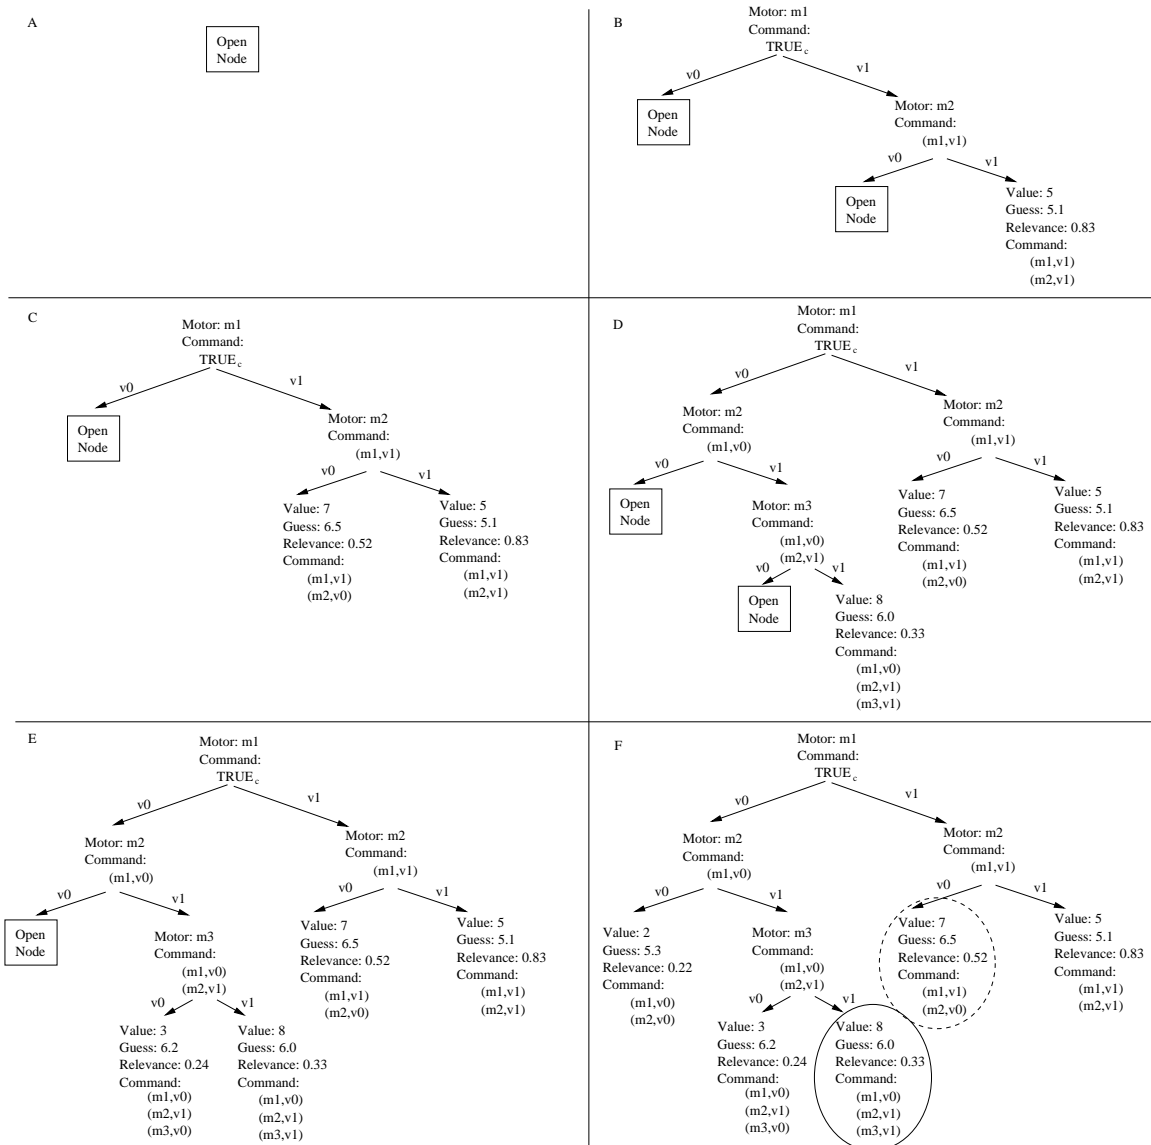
A

Open Node

B

Motor: m1
Command:
$TRUE_c$

v0

v1

Open Node

Motor: m2
Command:
(m1,v1)

v0

v1

Open Node

Value: 5
Guess: 5.1
Relevance: 0.83
Command:
(m1,v1)
(m2,v1)

C

Motor: m1
Command:
$TRUE_c$

v0

v1

Open Node

Motor: m2
Command:
(m1,v1)

v0

v1

Value: 7
Guess: 6.5
Relevance: 0.52
Command:
(m1,v1)
(m2,v0)

Value: 5
Guess: 5.1
Relevance: 0.83
Command:
(m1,v1)
(m2,v1)

D

Motor: m1
Command:
$TRUE_c$

v0

v1

Motor: m2
Command:
(m1,v0)

v0

v1

Open Node

Motor: m3
Command:
(m1,v0)
(m2,v1)

v0

v1

Open Node

Value: 8
Guess: 6.0
Relevance: 0.33
Command:
(m1,v0)
(m2,v1)
(m3,v1)

Motor: m2
Command:
(m1,v1)

v0

v1

Value: 7
Guess: 6.5
Relevance: 0.52
Command:
(m1,v1)
(m2,v0)

Value: 5
Guess: 5.1
Relevance: 0.83
Command:
(m1,v1)
(m2,v1)

E

Motor: m1
Command:
$TRUE_c$

v0

v1

Motor: m2
Command:
(m1,v0)

v0

v1

Open Node

Motor: m3
Command:
(m1,v0)
(m2,v1)

v0

v1

Value: 3
Guess: 6.2
Relevance: 0.24
Command:
(m1,v0)
(m2,v1)
(m3,v0)

Value: 8
Guess: 6.0
Relevance: 0.33
Command:
(m1,v0)
(m2,v1)
(m3,v1)

Motor: m2
Command:
(m1,v1)

v0

v1

Value: 7
Guess: 6.5
Relevance: 0.52
Command:
(m1,v1)
(m2,v0)

Value: 5
Guess: 5.1
Relevance: 0.83
Command:
(m1,v1)
(m2,v1)

F

Motor: m1
Command:
$TRUE_c$

v0

v1

Motor: m2
Command:
(m1,v0)

v0

v1

Value: 2
Guess: 5.3
Relevance: 0.22
Command:
(m1,v0)
(m2,v0)

Motor: m3
Command:
(m1,v0)
(m2,v1)

v0

v1

Value: 3
Guess: 6.2
Relevance: 0.24
Command:
(m1,v0)
(m2,v1)
(m3,v0)

Value: 8
Guess: 6.0
Relevance: 0.33
Command:
(m1,v0)
(m2,v1)
(m3,v1)

Motor: m2
Command:
(m1,v1)

v0

v1

Value: 7
Guess: 6.5
Relevance: 0.52
Command:
(m1,v1)
(m2,v0)

Value: 5
Guess: 5.1
Relevance: 0.83
Command:
(m1,v1)
(m2,v1)